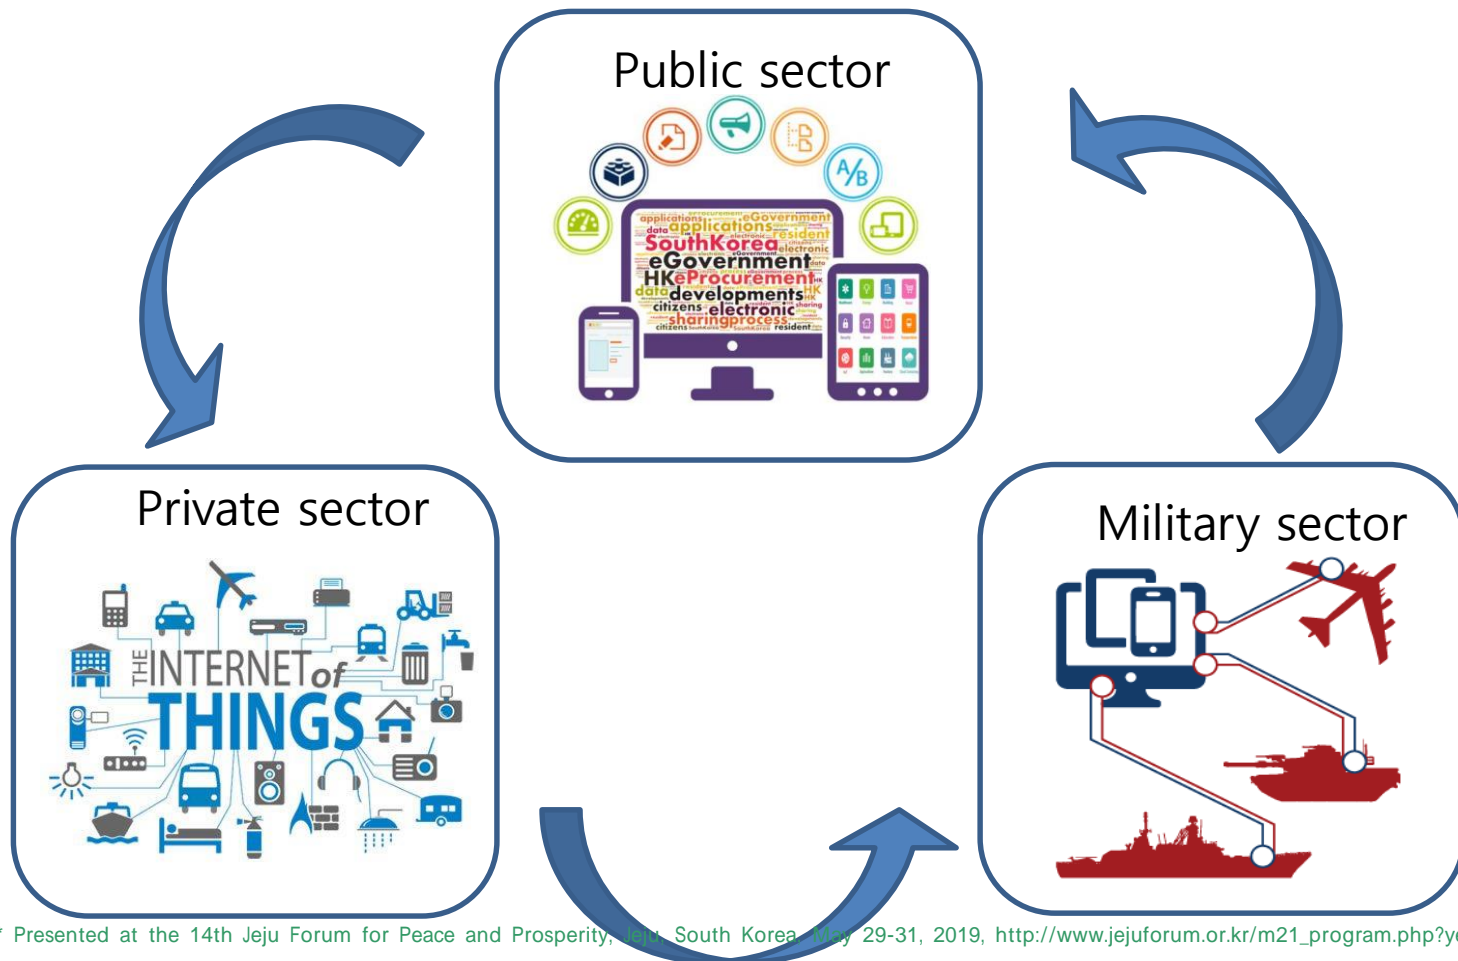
Public sector

applications eGovernment data applications resident SouthKorea electronic eGovernment HKeProcurement data developments citizens electronic sharingprocess citizens resident

Private sector

THE INTERNET of THINGS

Military sector

Presented at the 14th Jeju Forum for Peace and Prosperity, Jeju, South Korea, May 29-31, 2019, http://www.jejuforum.or.kr/m21_program.php?y